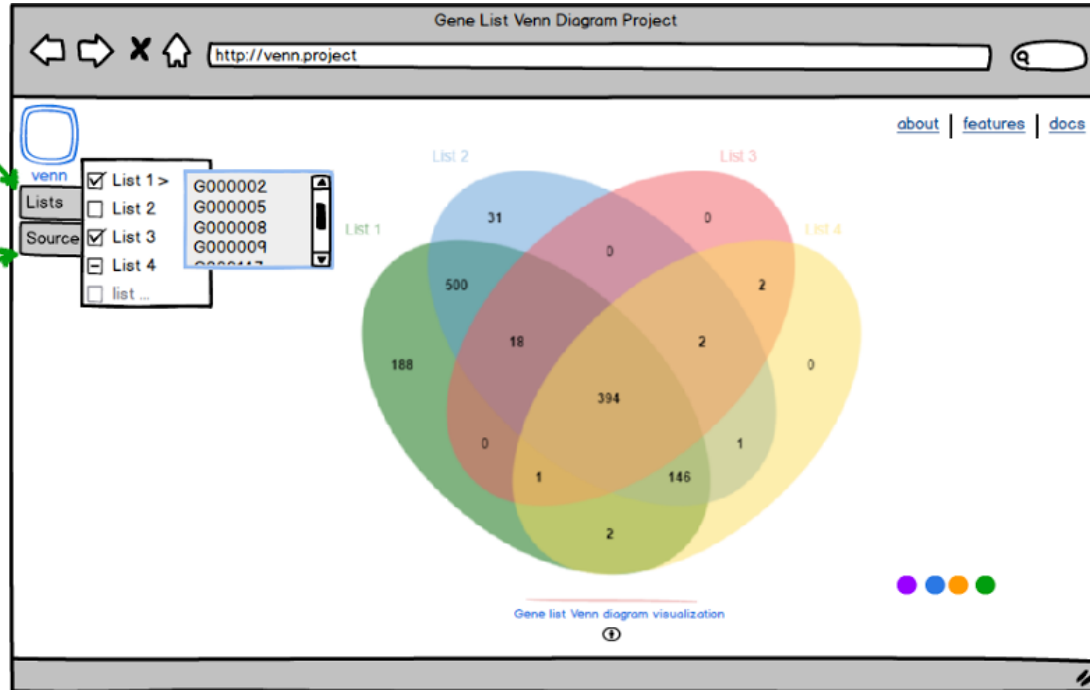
Gene List Venn Diagram Project

http://venn.project

venn

Lists

Source

List 1 >
List 2
List 3
List 4
list ...

G000002
G000005
G000008
G000009
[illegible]

about | features | docs

List 2

List 3

List 1

List 4

31
0
0
500
2
18
2
188
0
394
0
1
1
146
2

Gene list Venn diagram visualization